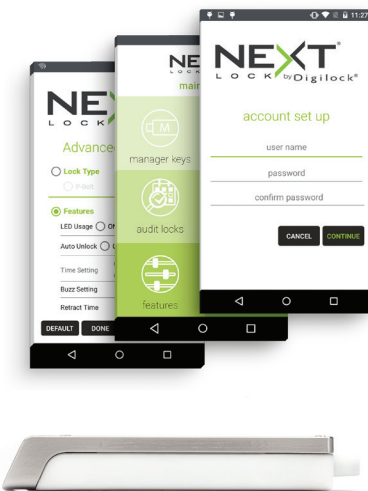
11:27

NEXT®
LOCK by Digilock®

account set up

user name

password

confirm password

CANCEL CONTINUE

NEX
LOCK
main

manager keys

audit locks

features

NE
LOCK

Advance

Lock Type

Features

LED Usage

Auto Unlock

Time Setting

Buzz Setting

Retract Time

DEFAULT DONE